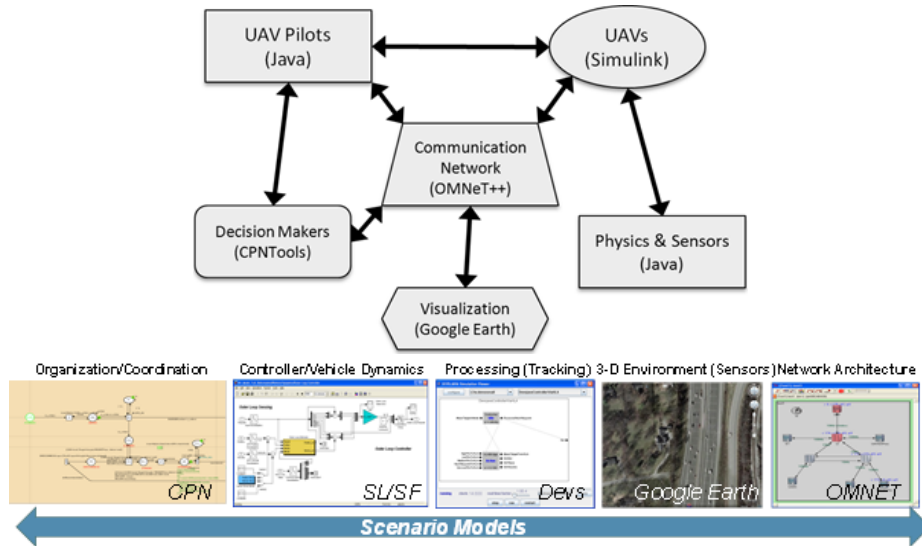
UAV Pilots
(Java)

UAVs
(Simulink)

Communication Network
(OMNeT++)

Decision Makers
(CPNTools)

Physics & Sensors
(Java)

Visualization
(Google Earth)

Organization/Coordination

Controller/Vehicle Dynamics

Processing (Tracking)

3-D Environment (Sensors)

Network Architecture

CPN

SL/SF

Devs

Google Earth

OMNET

Scenario Models